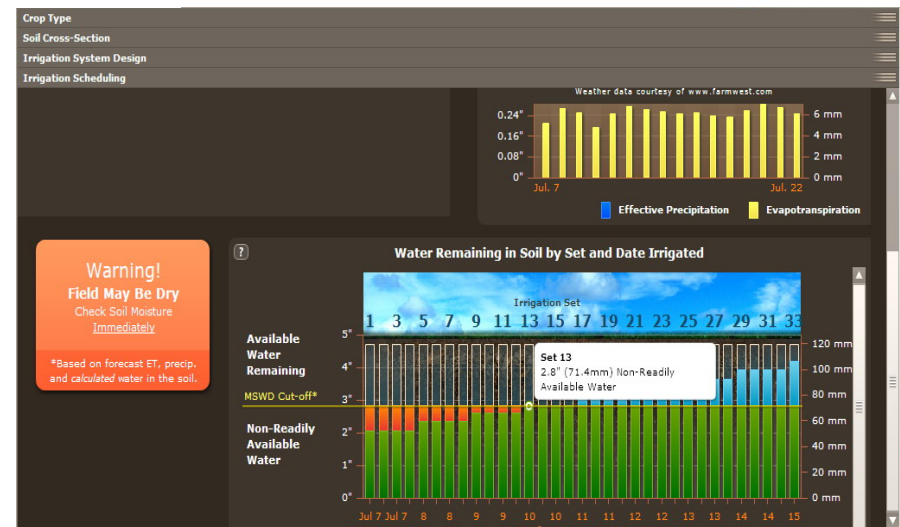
Crop Type
Soil Cross-Section
Irrigation System Design
Irrigation Scheduling

Weather data courtesy of www.farmwest.com

0.24"
0.16"
0.08"
0"
6 mm
4 mm
2 mm
0 mm
Jul. 7
Jul. 22
Effective Precipitation
Evapotranspiration

Warning!
Field May Be Dry
Check Soil Moisture
Immediately

*Based on forecast ET, precip, and *calculated* water in the soil.

?
Water Remaining in Soil by Set and Date Irrigated

Irrigation Set
1 3 5 7 9 11 13 15 17 19 21 23 25 27 29 31 33

Available Water Remaining
MSWD Cut-off*
Non-Readily Available Water

5"
4"
3"
2"
1"
0"
120 mm
100 mm
80 mm
60 mm
40 mm
20 mm
0 mm

Set 13
2.8" (71.4mm) Non-Readily Available Water

Jul 7 Jul 7 8 8 9 9 10 10 11 11 12 12 13 13 14 14 15